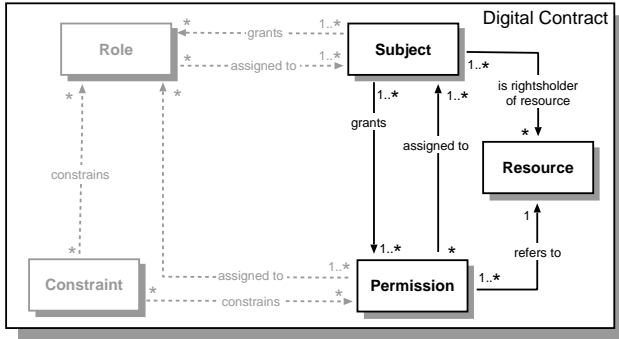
Digital Contract

Role

Subject

Resource

Constraint

Permission

*
grants
1..*

*
assigned to
1..*

1..*
is rightsholder of resource
*

*
constrains
*

*

1..*
grants
1..*

1..*
assigned to
*

1
refers to
1..*

assigned to
1..*

*
constrains
*